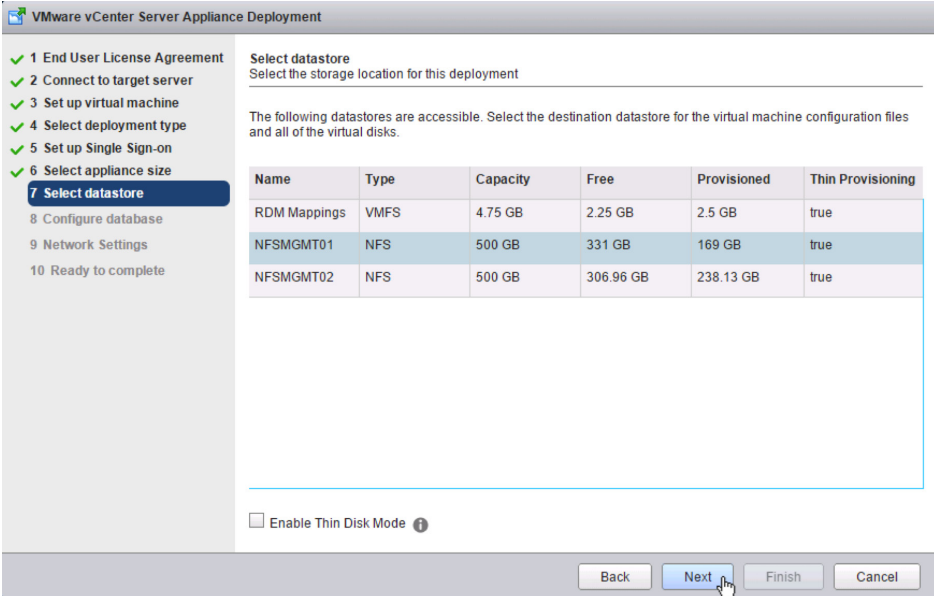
VMware vCenter Server Appliance Deployment

1 End User License Agreement
2 Connect to target server
3 Set up virtual machine
4 Select deployment type
5 Set up Single Sign-on
6 Select appliance size
7 Select datastore
8 Configure database
9 Network Settings
10 Ready to complete

Select datastore
Select the storage location for this deployment

The following datastores are accessible. Select the destination datastore for the virtual machine configuration files and all of the virtual disks.

| Name | Type | Capacity | Free | Provisioned | Thin Provisioning |
|---|---|---|---|---|---|
| RDM Mappings | VMFS | 4.75 GB | 2.25 GB | 2.5 GB | true |
| NFSMGMT01 | NFS | 500 GB | 331 GB | 169 GB | true |
| NFSMGMT02 | NFS | 500 GB | 306.96 GB | 238.13 GB | true |

Enable Thin Disk Mode

Back Next Finish Cancel